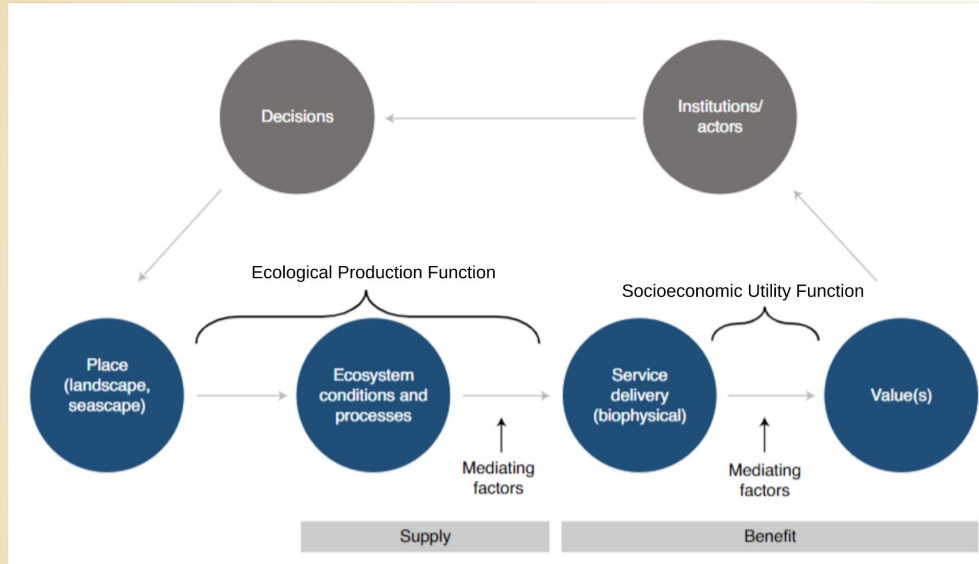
Decisions

Institutions/ actors

Ecological Production Function

Socioeconomic Utility Function

Place (landscape, seascape)

Ecosystem conditions and processes

Mediating factors

Service delivery (biophysical)

Mediating factors

Value(s)

Supply

Benefit